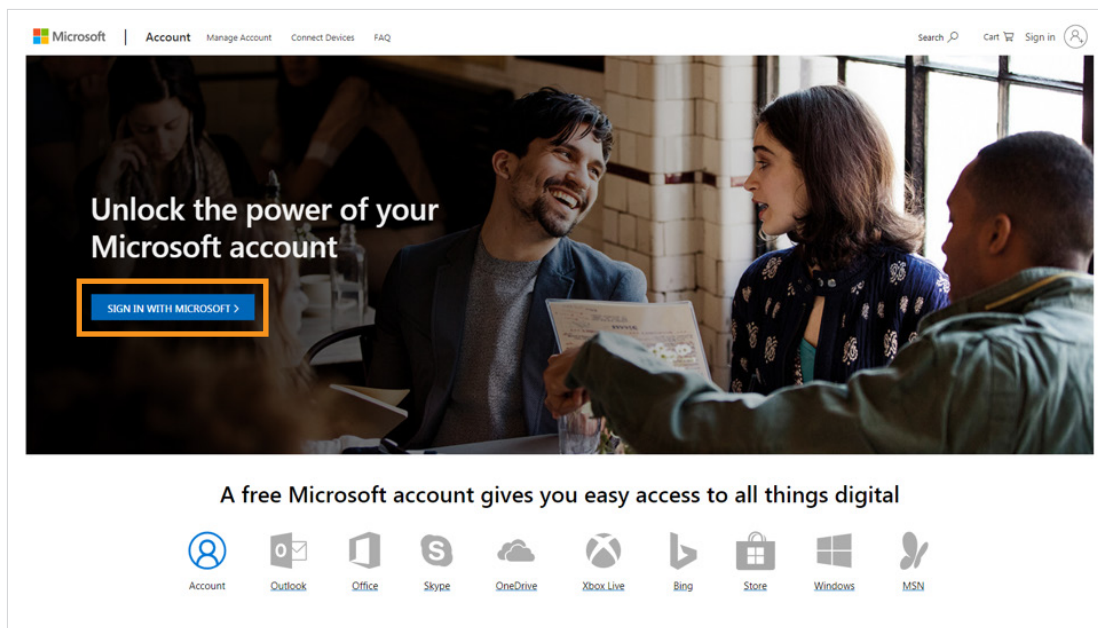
Microsoft | Account Manage Account Connect Devices FAQ

Search Cart Sign in

Unlock the power of your Microsoft account

SIGN IN WITH MICROSOFT >

A free Microsoft account gives you easy access to all things digital

Account Outlook Office Skype OneDrive Xbox Live Bing Store Windows MSN